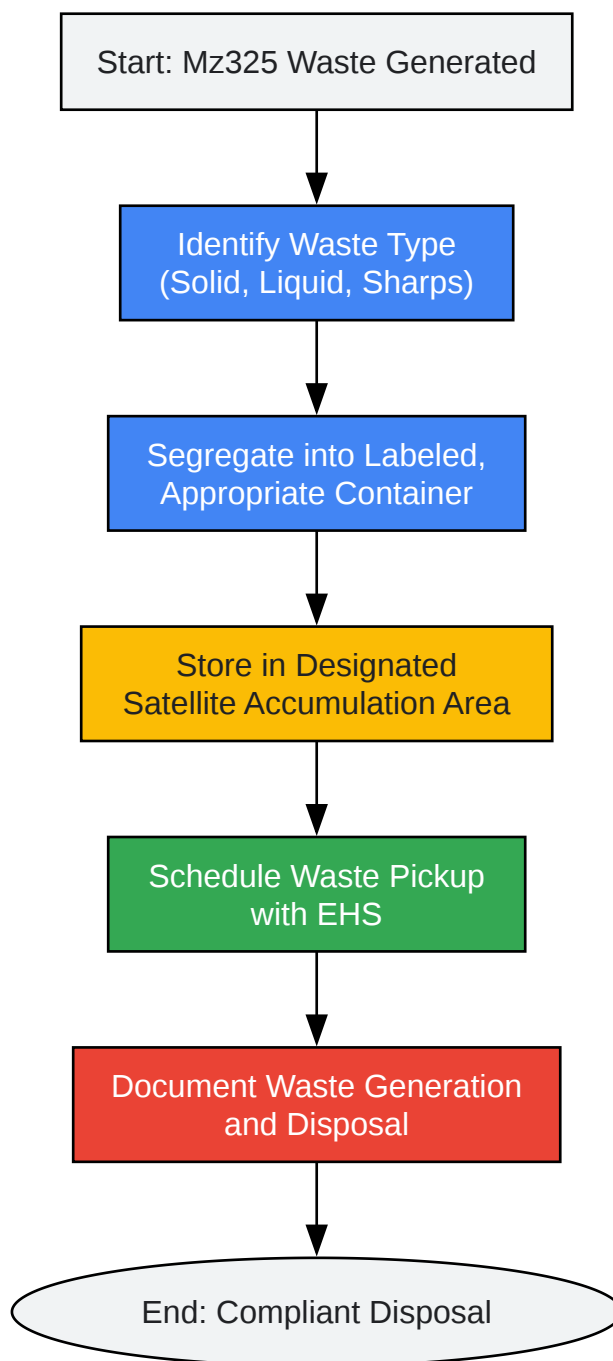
Start: Mz325 Waste Generated

Identify Waste Type (Solid, Liquid, Sharps)

Segregate into Labeled, Appropriate Container

Store in Designated Satellite Accumulation Area

Schedule Waste Pickup with EHS

Document Waste Generation and Disposal

End: Compliant Disposal